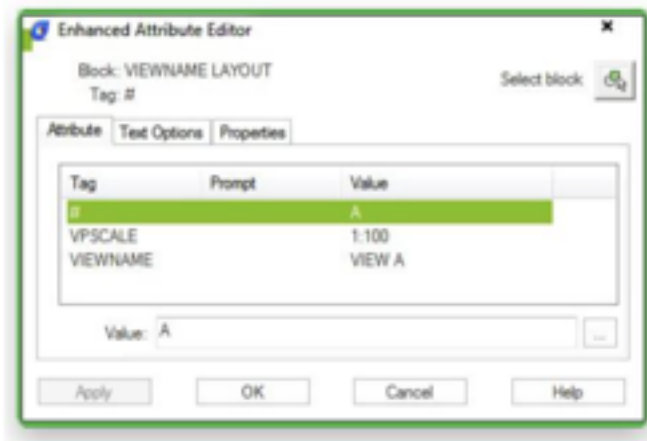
Enhanced Attribute Editor

×

Block: VIEWNAME LAYOUT
Tag: #

Select block

Attribute | Text Options | Properties

| Tag | Prompt | Value |
|---|---|---|
| # | | A |
| VPSCALE | | 1:100 |
| VIEWNAME | | VIEW A |

Value: A

...

Apply | OK | Cancel | Help